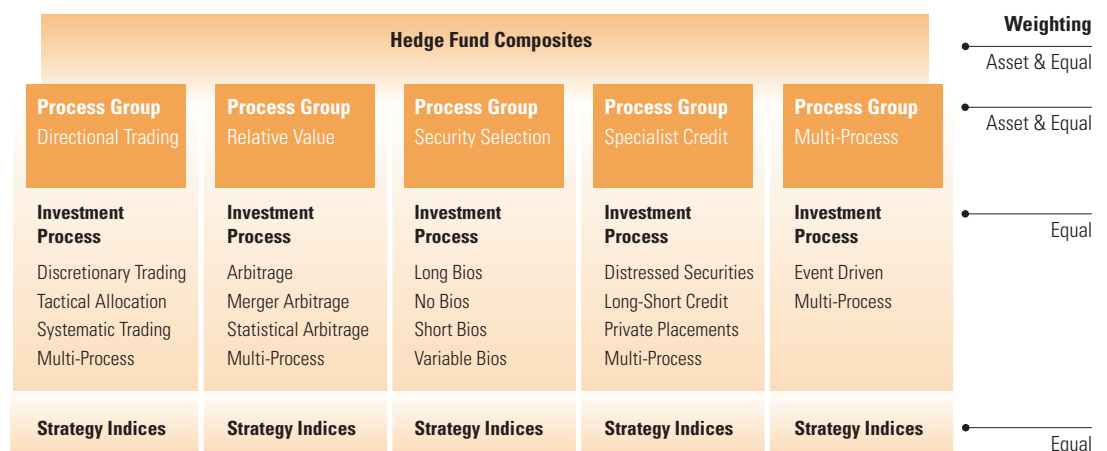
Hedge Fund Composites

Weighting

Asset & Equal

Process Group
Directional Trading

Process Group
Relative Value

Process Group
Security Selection

Process Group
Specialist Credit

Process Group
Multi-Process

Asset & Equal

Investment Process

Discretionary Trading
Tactical Allocation
Systematic Trading
Multi-Process

Investment Process

Arbitrage
Merger Arbitrage
Statistical Arbitrage
Multi-Process

Investment Process

Long Bios
No Bios
Short Bios
Variable Bios

Investment Process

Distressed Securities
Long-Short Credit
Private Placements
Multi-Process

Investment Process

Event Driven
Multi-Process

Equal

Strategy Indices

Strategy Indices

Strategy Indices

Strategy Indices

Strategy Indices

Equal